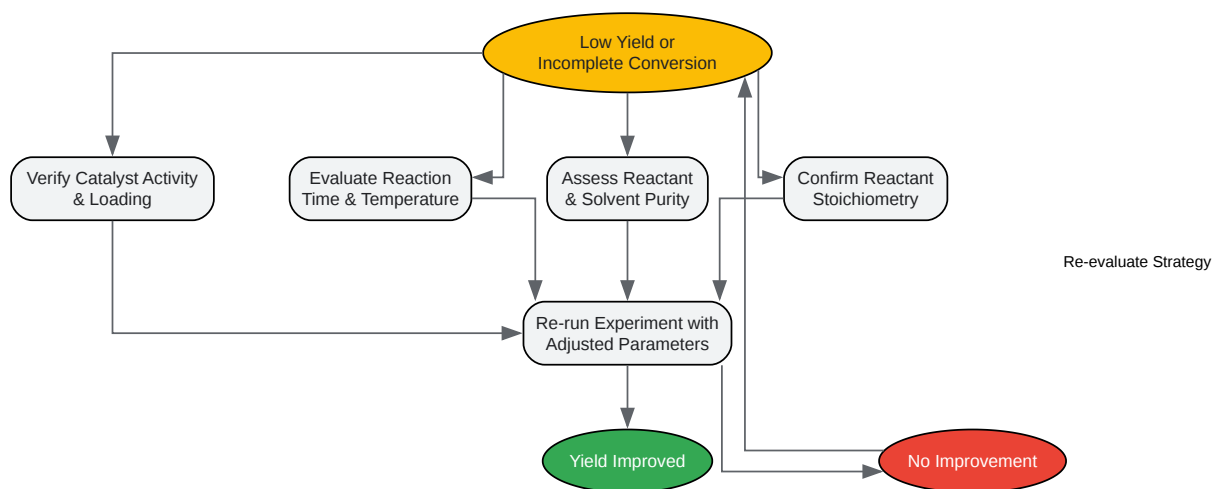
Low Yield or Incomplete Conversion

Verify Catalyst Activity & Loading

Evaluate Reaction Time & Temperature

Assess Reactant & Solvent Purity

Confirm Reactant Stoichiometry

Re-evaluate Strategy

Re-run Experiment with Adjusted Parameters

Yield Improved

No Improvement